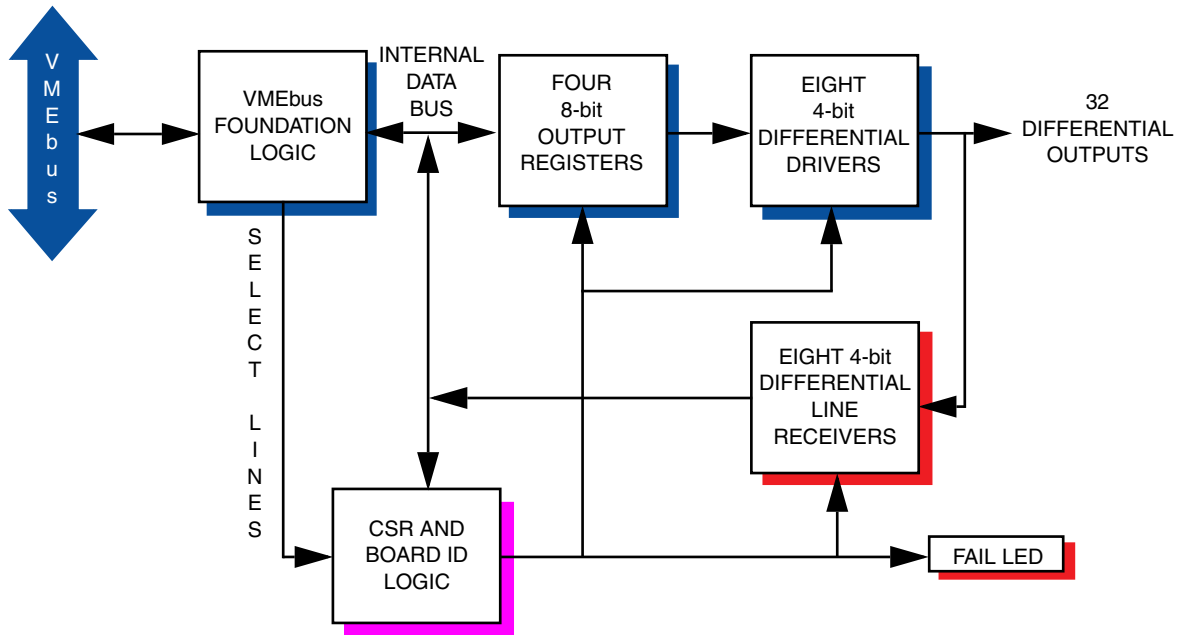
VMEbus

VMEbus FOUNDATION LOGIC

INTERNAL DATA BUS

FOUR 8-bit OUTPUT REGISTERS

EIGHT 4-bit DIFFERENTIAL DRIVERS

32 DIFFERENTIAL OUTPUTS

SELECT LINES

EIGHT 4-bit DIFFERENTIAL LINE RECEIVERS

CSR AND BOARD ID LOGIC

FAIL LED